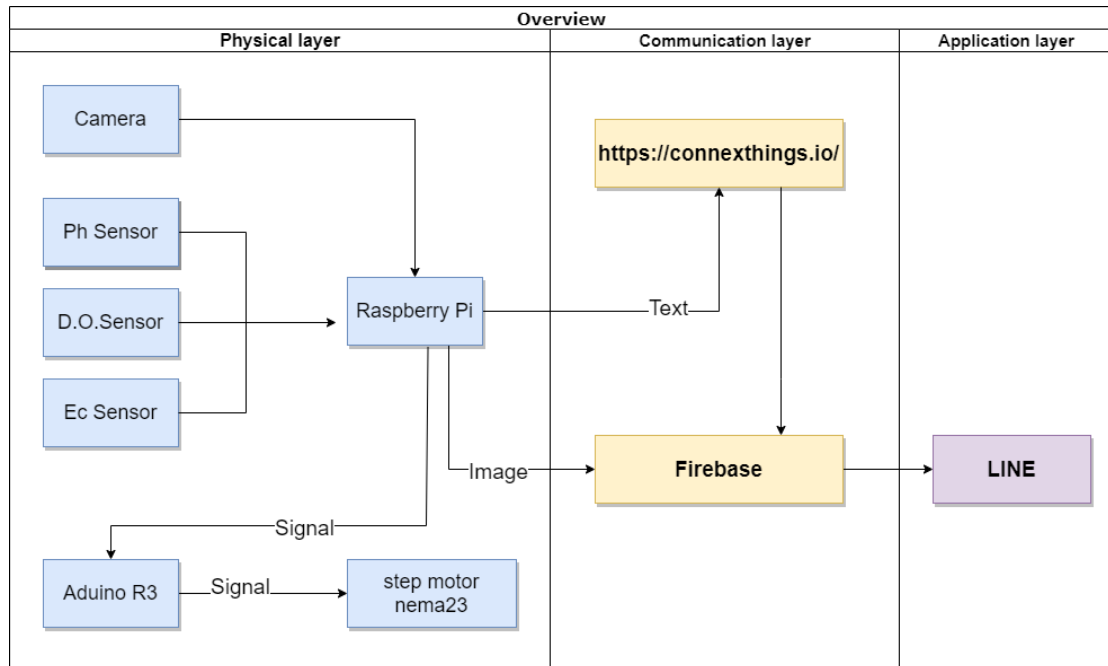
Overview

Physical layer

Communication layer

Application layer

Camera

Ph Sensor

D.O.Sensor

Ec Sensor

Raspberry Pi

https://connexthings.io/

Text

Image

Firebase

LINE

Signal

Aduino R3

Signal

step motor nema23